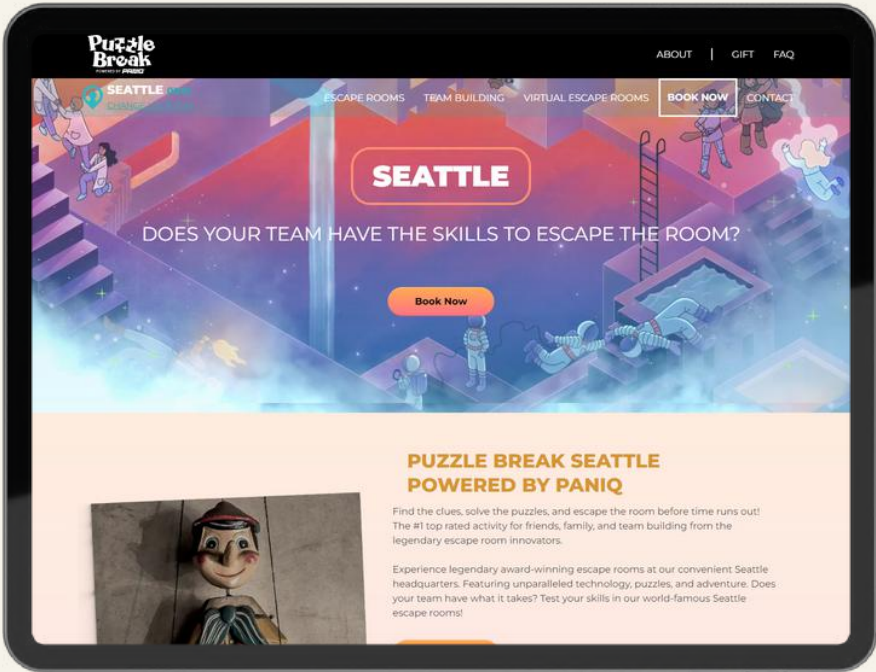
Puzzle Break
POWERED BY PANIQ

ABOUT | GIFT FAQ

SEATTLE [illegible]
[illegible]

ESCAPE ROOMS TEAM BUILDING VIRTUAL ESCAPE ROOMS BOOK NOW CONTACT

SEATTLE

DOES YOUR TEAM HAVE THE SKILLS TO ESCAPE THE ROOM?

Book Now

PUZZLE BREAK SEATTLE POWERED BY PANIQ

Find the clues, solve the puzzles, and escape the room before time runs out! The #1 top rated activity for friends, family, and team building from the legendary escape room innovators.

Experience legendary award-winning escape rooms at our convenient Seattle headquarters. Featuring unparalleled technology, puzzles, and adventure. Does your team have what it takes? Test your skills in our world-famous Seattle escape rooms!